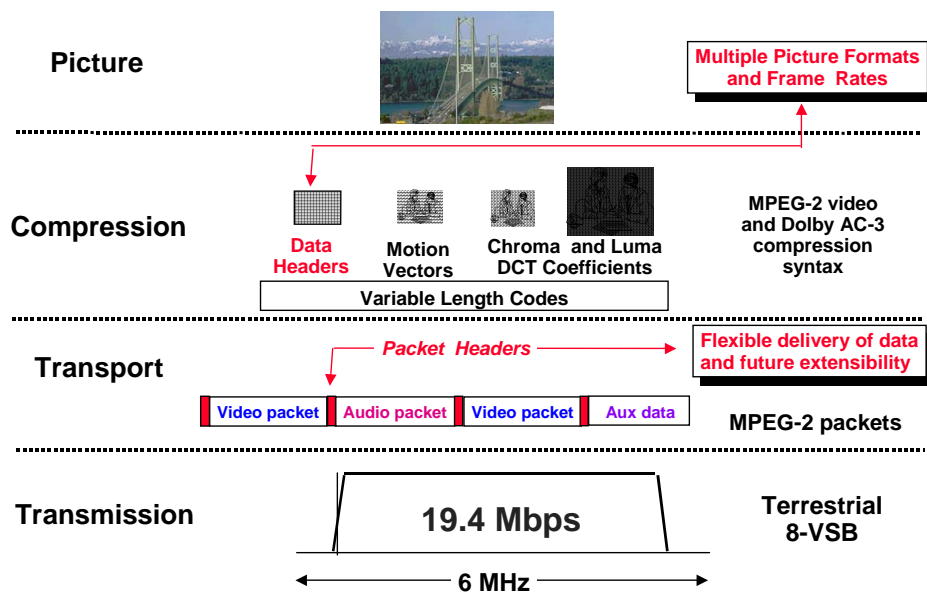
Picture

Multiple Picture Formats and Frame Rates

Compression

Data Headers

Motion Vectors

Chroma and Luma DCT Coefficients

Variable Length Codes

MPEG-2 video and Dolby AC-3 compression syntax

Transport

Packet Headers

Flexible delivery of data and future extensibility

| Video packet | Audio packet | Video packet | Aux data |
|---|---|---|---|

MPEG-2 packets

Transmission

19.4 Mbps

6 MHz

Terrestrial 8-VSB